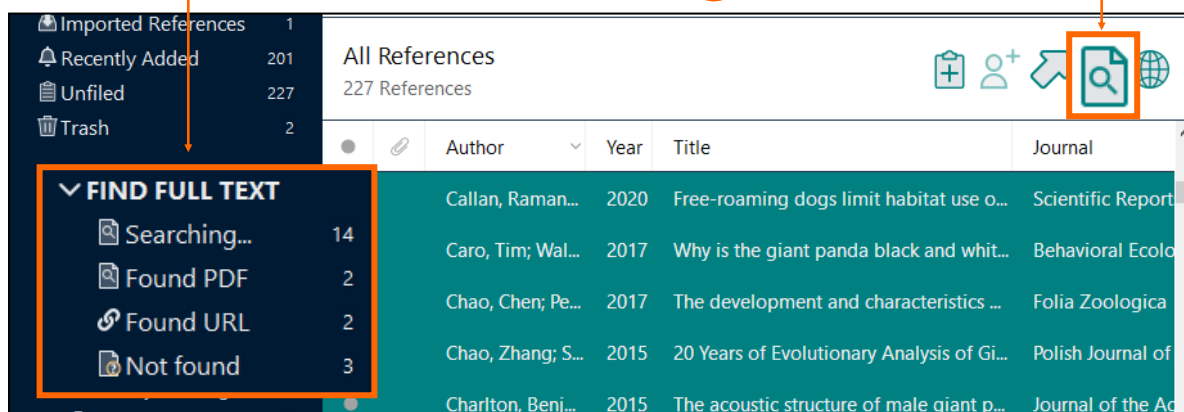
Imported References 1
Recently Added 201
Unfiled 227
Trash 2

FIND FULL TEXT
Searching... 14
Found PDF 2
Found URL 2
Not found 3

All References
227 References

| | | Author | Year | Title | Journal |
|---|---|---|---|---|---|
| | | Callan, Raman... | 2020 | Free-roaming dogs limit habitat use o... | Scientific Report |
| | | Caro, Tim; Wal... | 2017 | Why is the giant panda black and whit... | Behavioral Ecolo |
| | | Chao, Chen; Pe... | 2017 | The development and characteristics ... | Folia Zoologica |
| | | Chao, Zhang; S... | 2015 | 20 Years of Evolutionary Analysis of Gi... | Polish Journal of |
| | | Charlton, Benj... | 2015 | The acoustic structure of male giant p... | Journal of the Ac |